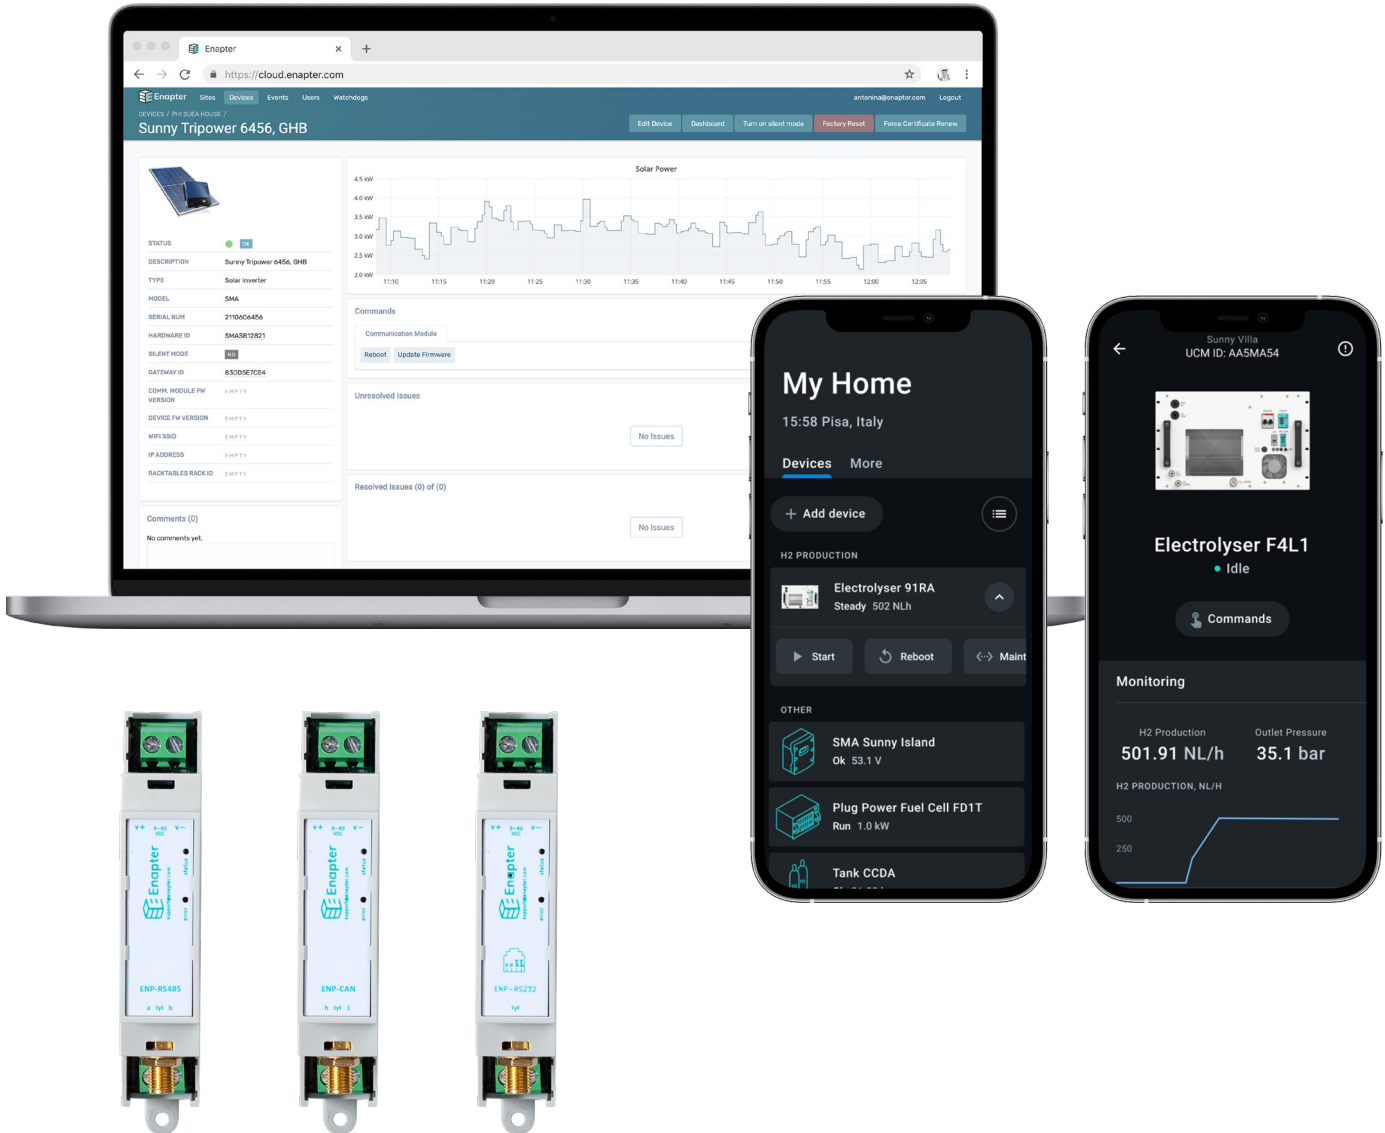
Enapter

https://cloud.enapter.com

Enapter Sites Devices Events Users Watchdogs antonina@enapter.com Logout

DEVICES / PHI SUEA HOUSE /

Sunny Tripower 6456, GHB

Edit Device Dashboard Turn on silent mode Factory Reset Force Certificate Renew

| STATUS | OK |
|---|---|
| DESCRIPTION | Sunny Tripower 6456, GHB |
| TYPE | Solar Inverter |
| MODEL | SMA |
| SERIAL NUM | 2110606456 |
| HARDWARE ID | SMASB12821 |
| SILENT MODE | NO |
| GATEWAY ID | 830D5E7CE4 |
| COMM. MODULE FW VERSION | EMPTY |
| DEVICE FW VERSION | EMPTY |
| WIFI SSID | EMPTY |
| IP ADDRESS | EMPTY |
| RACKTABLES RACK ID | EMPTY |

Comments (0)

No comments yet.

Solar Power

4.5 kW 4.0 kW 3.5 kW 3.0 kW 2.5 kW 2.0 kW

11:10 11:15 11:20 11:25 11:30 11:35 11:40 11:45 11:50 11:55 12:00 12:05

Commands

Communication Module

Reboot Update Firmware

Unresolved Issues

No Issues

Resolved Issues (0) of (0)

No Issues

My Home

15:58 Pisa, Italy

Devices More

Add device

H2 PRODUCTION

Electrolyser 91RA

Steady 502 NLh

Start Reboot Maint

OTHER

SMA Sunny Island

Ok 53.1 V

Plug Power Fuel Cell FD1T

Run 1.0 kW

Tank CCDA

Sunny Villa

UCM ID: AA5MA54

Electrolyser F4L1

Idle

Commands

Monitoring

H2 Production

501.91 NL/h

Outlet Pressure

35.1 bar

H2 PRODUCTION, NL/H

500

250

V+ 9-60 VDC V-

Enapter

ENP-RS485

a b

V+ 9-60 VDC V-

Enapter

ENP-CAN

h l

V+ 9-60 VDC V-

Enapter

ENP-RS232